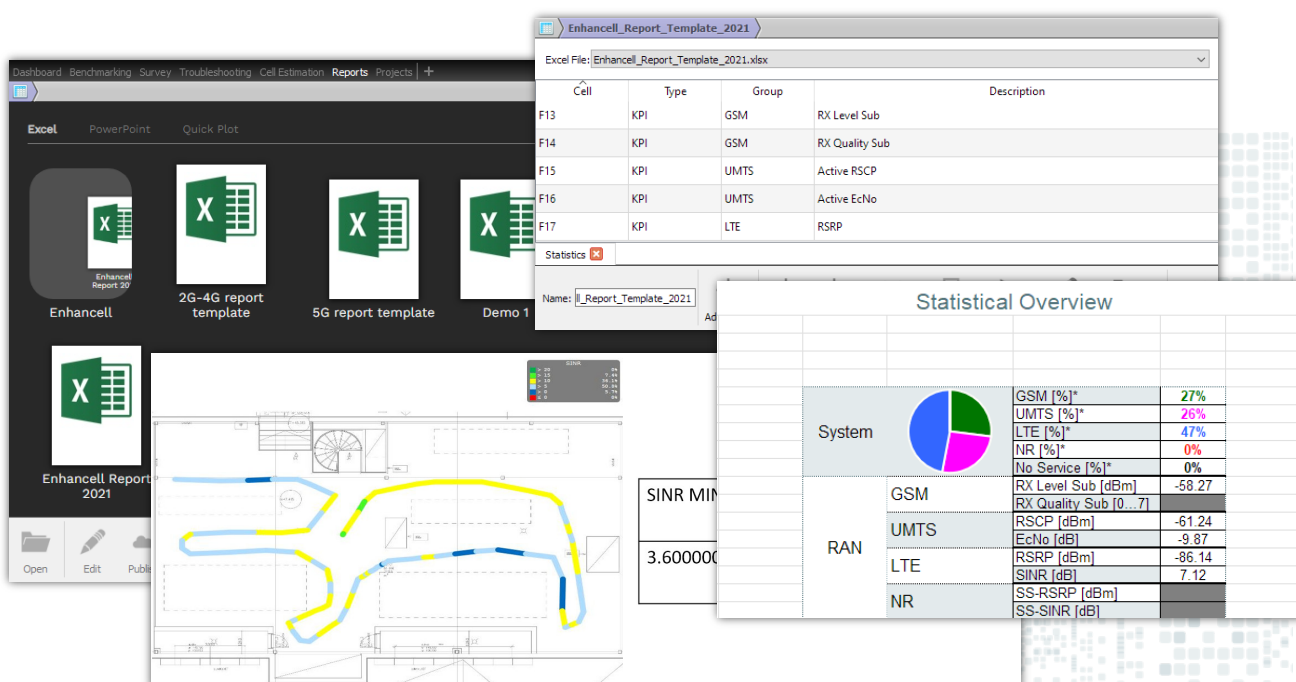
Dashboard Benchmarking Survey Troubleshooting Cell Estimation Reports Projects +

Excel PowerPoint Quick Plot

Enhancell Report 20

Enhancell

2G-4G report template

5G report template

Demo 1

Enhancell Report 2021

Open Edit Publi

Enhancell_Report_Template_2021

Excel File: Enhancell_Report_Template_2021.xlsx

| Cell | Type | Group | Description |
|---|---|---|---|
| F13 | KPI | GSM | RX Level Sub |
| F14 | KPI | GSM | RX Quality Sub |
| F15 | KPI | UMTS | Active RSCP |
| F16 | KPI | UMTS | Active EcNo |
| F17 | KPI | LTE | RSRP |

Statistics

Name: ll_Report_Template_2021

Ad

SINR MIN

3.600000

Statistical Overview

| | | | |
|---|---|---|---|
| System | | GSM [%]* | 27% |
| | | UMTS [%]* | 26% |
| | | LTE [%]* | 47% |
| | | NR [%]* | 0% |
| | | No Service [%]* | 0% |
| RAN | GSM | RX Level Sub [dBm] | -58.27 |
| | | RX Quality Sub [0…7] | |
| | UMTS | RSCP [dBm] | -61.24 |
| | | EcNo [dB] | -9.87 |
| | LTE | RSRP [dBm] | -86.14 |
| | | SINR [dB] | 7.12 |
| | NR | SS-RSRP [dBm] | |
| | | SS-SINR [dB] | |